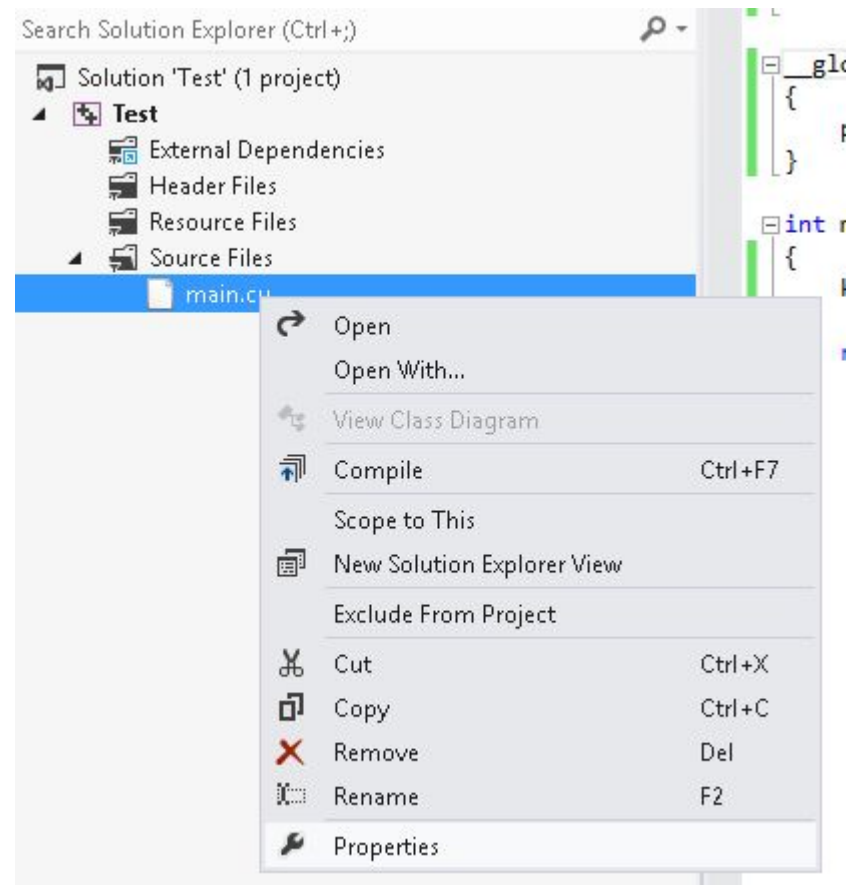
Search Solution Explorer (Ctrl+;)

Solution 'Test' (1 project)
Test
External Dependencies
Header Files
Resource Files
Source Files
main.cu

Open
Open With...
View Class Diagram
Compile Ctrl+F7
Scope to This
New Solution Explorer View
Exclude From Project
Cut Ctrl+X
Copy Ctrl+C
Remove Del
Rename F2
Properties

__glo
{
}
int
{